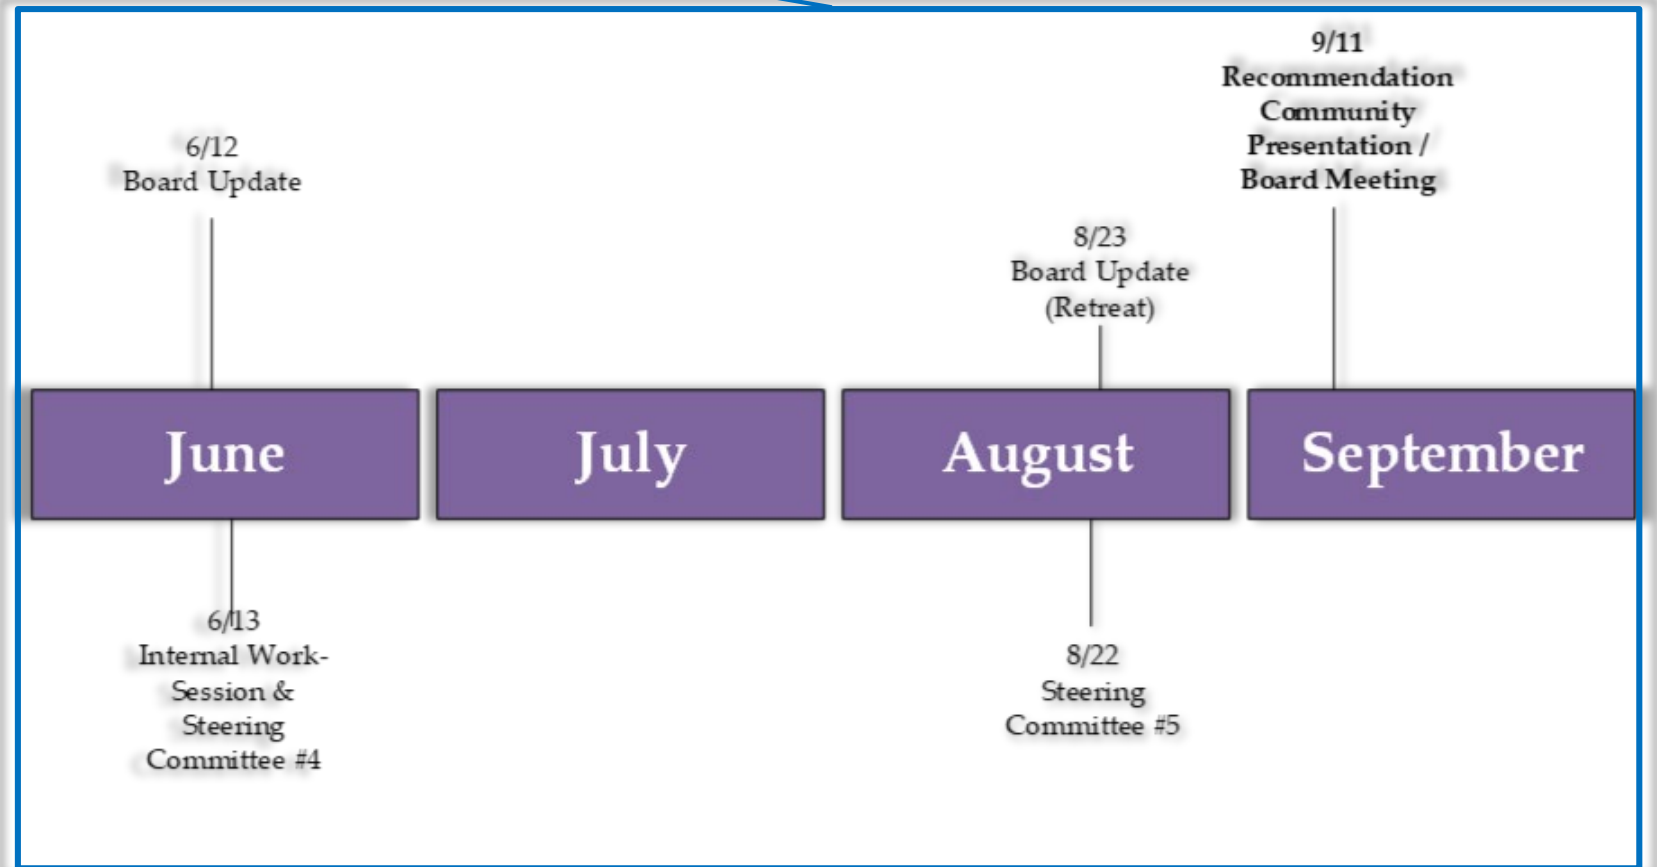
9/11
Recommendation
Community
Presentation /
Board Meeting

6/12
Board Update

8/23
Board Update
(Retreat)

June

July

August

September

6/13
Internal Work-Session &
Steering
Committee #4

8/22
Steering
Committee #5